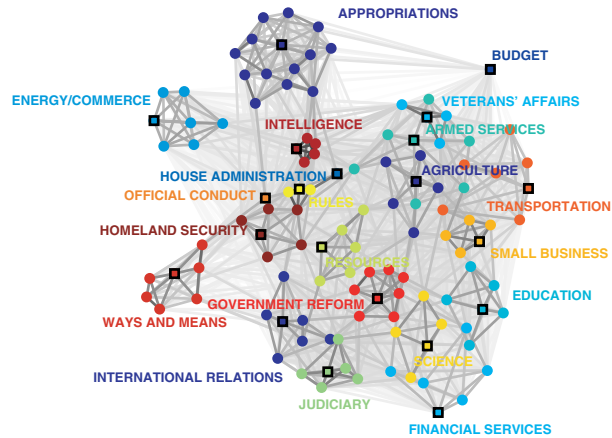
APPROPRIATIONS
BUDGET
ENERGY/COMMERCE
VETERANS' AFFAIRS
ARMED SERVICES
INTELLIGENCE
HOUSE ADMINISTRATION
AGRICULTURE
OFFICIAL CONDUCT
RULES
TRANSPORTATION
HOMELAND SECURITY
SMALL BUSINESS
RESOURCES
EDUCATION
GOVERNMENT REFORM
WAYS AND MEANS
SCIENCE
INTERNATIONAL RELATIONS
JUDICIARY
FINANCIAL SERVICES